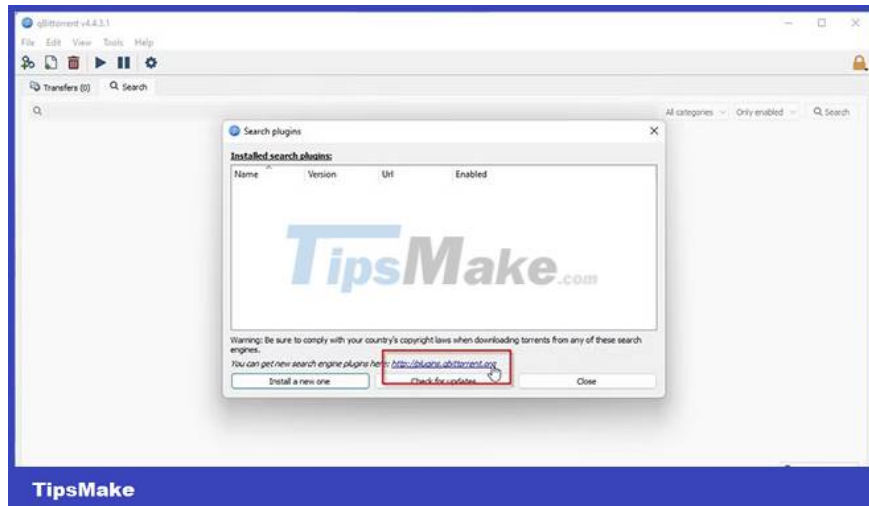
qBittorrent v4.4.3.1

File Edit View Tools Help

Transfers (0) Search

All categories Only enabled Search

Search plugins

Installed search plugins:

| Name | Version | Url | Enabled |
|---|---|---|---|

TipsMake.com

Warning: Be sure to comply with your country's copyright laws when downloading torrents from any of these search engines.

You can get new search engine plugins here: http://plugins.qbittorrent.org

Install a new one

Check for updates

Close

TipsMake